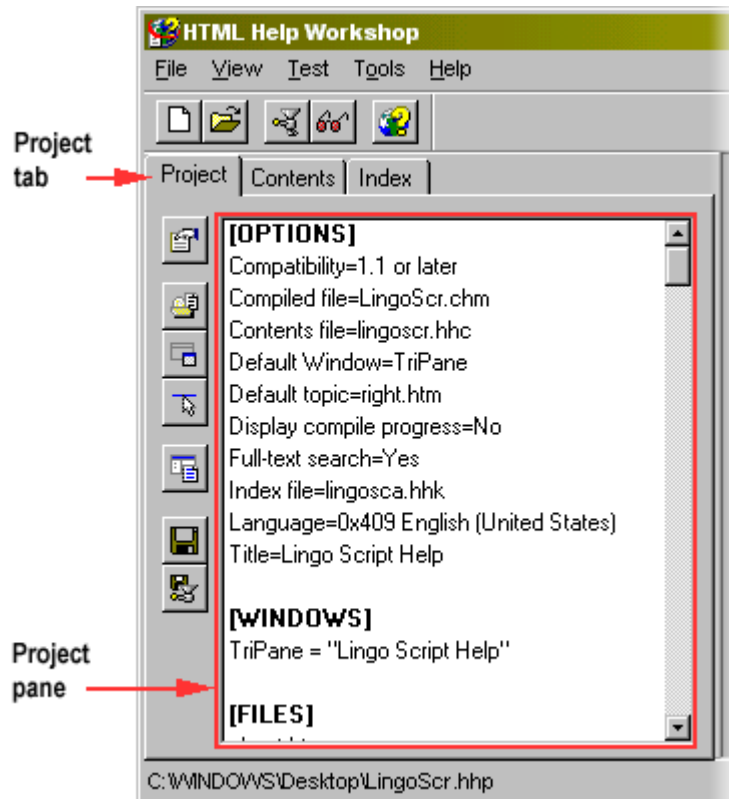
HTML Help Workshop

File View Test Tools Help

Project tab

Project Contents Index

[OPTIONS]
Compatibility=1.1 or later
Compiled file=LingoScr.chm
Contents file=lingoscr.hhc
Default Window=TriPane
Default topic=right.htm
Display compile progress=No
Full-text search=Yes
Index file=lingosca.hhk
Language=0x409 English (United States)
Title=Lingo Script Help

[WINDOWS]
TriPane = "Lingo Script Help"

[FILES]
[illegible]

Project pane

C:\WINDOWS\Desktop\LingoScr.hhp